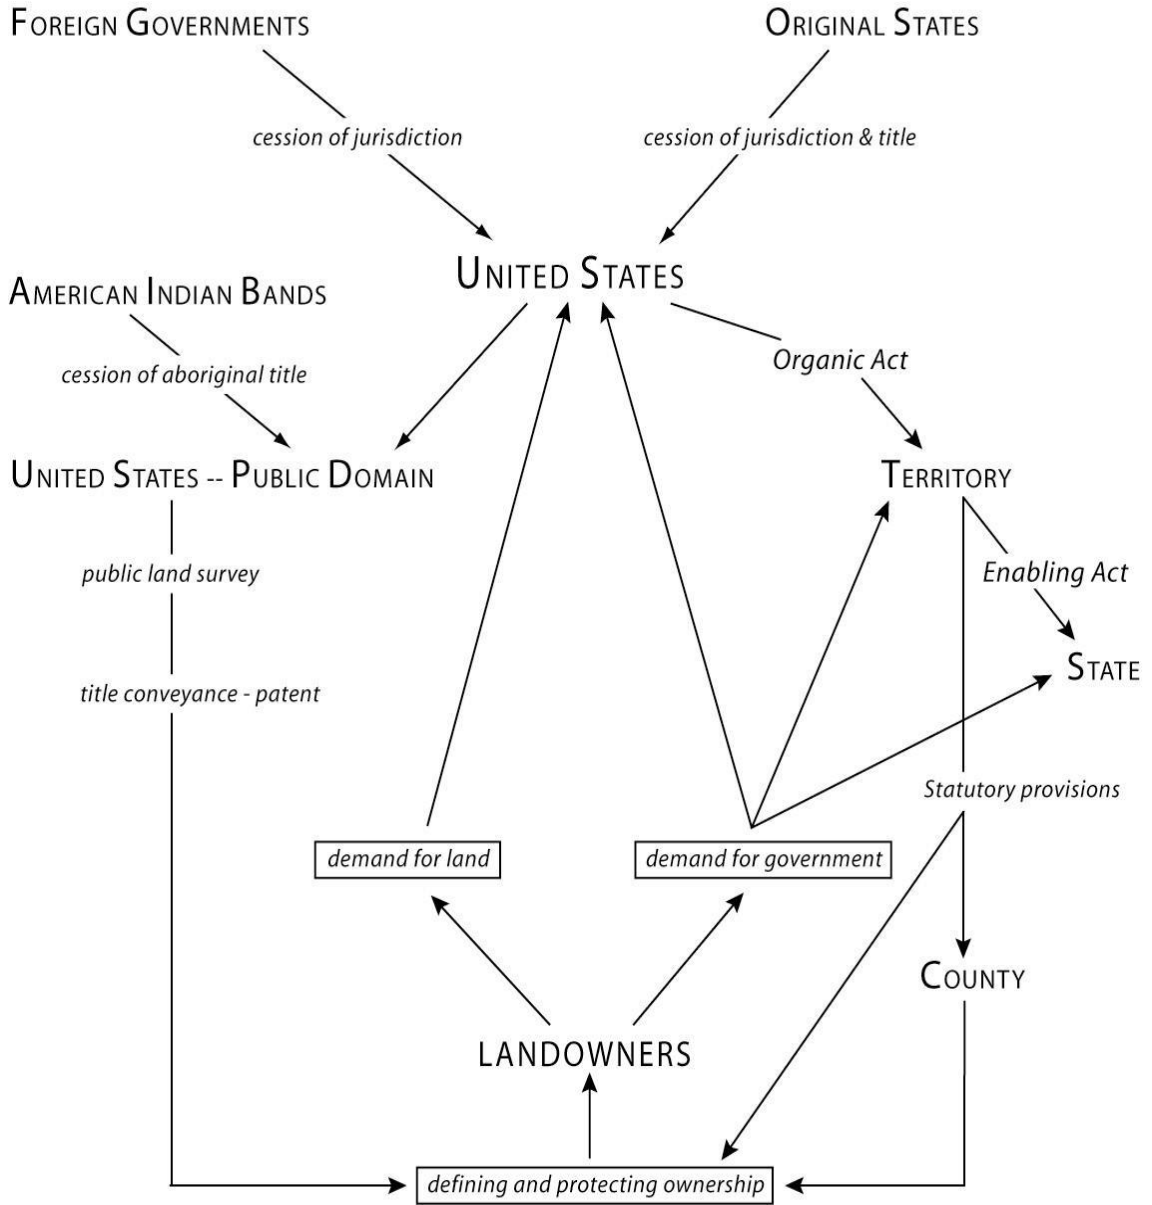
Foreign Governments

Original States

cession of jurisdiction

cession of jurisdiction & title

United States

American Indian Bands

cession of aboriginal title

Organic Act

United States -- Public Domain

Territory

public land survey

Enabling Act

State

title conveyance - patent

Statutory provisions

demand for land

demand for government

County

LANDOWNERS

defining and protecting ownership